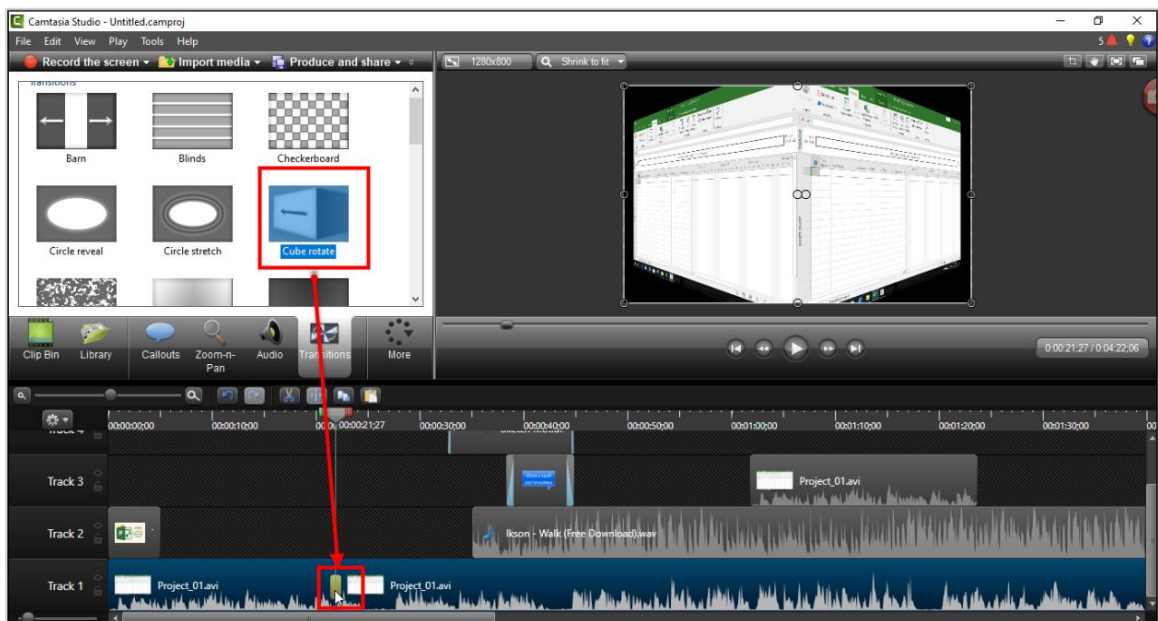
Camtasia Studio - Untitled.camproj

File Edit View Play Tools Help

Record the screen ▾ Import media ▾ Produce and share ▾

1280x800 Shrink to fit

Transitions

Barn

Blinds

Checkerboard

Circle reveal

Circle stretch

Cube rotate

Clip Bin

Library

Callouts

Zoom-n-Pan

Audio

Transitions

More

0:00:21;27 / 0:04:22;06

00:00:00;00

00:00:10;00

0:00:21;27

00:00:30;00

00:00:40;00

00:00:50;00

00:01:00;00

00:01:10;00

00:01:20;00

00:01:30;00

Track 3

Project_01.avi

Track 2

Ikson - Walk (Free Download).wav

Track 1

Project_01.avi

Project_01.avi